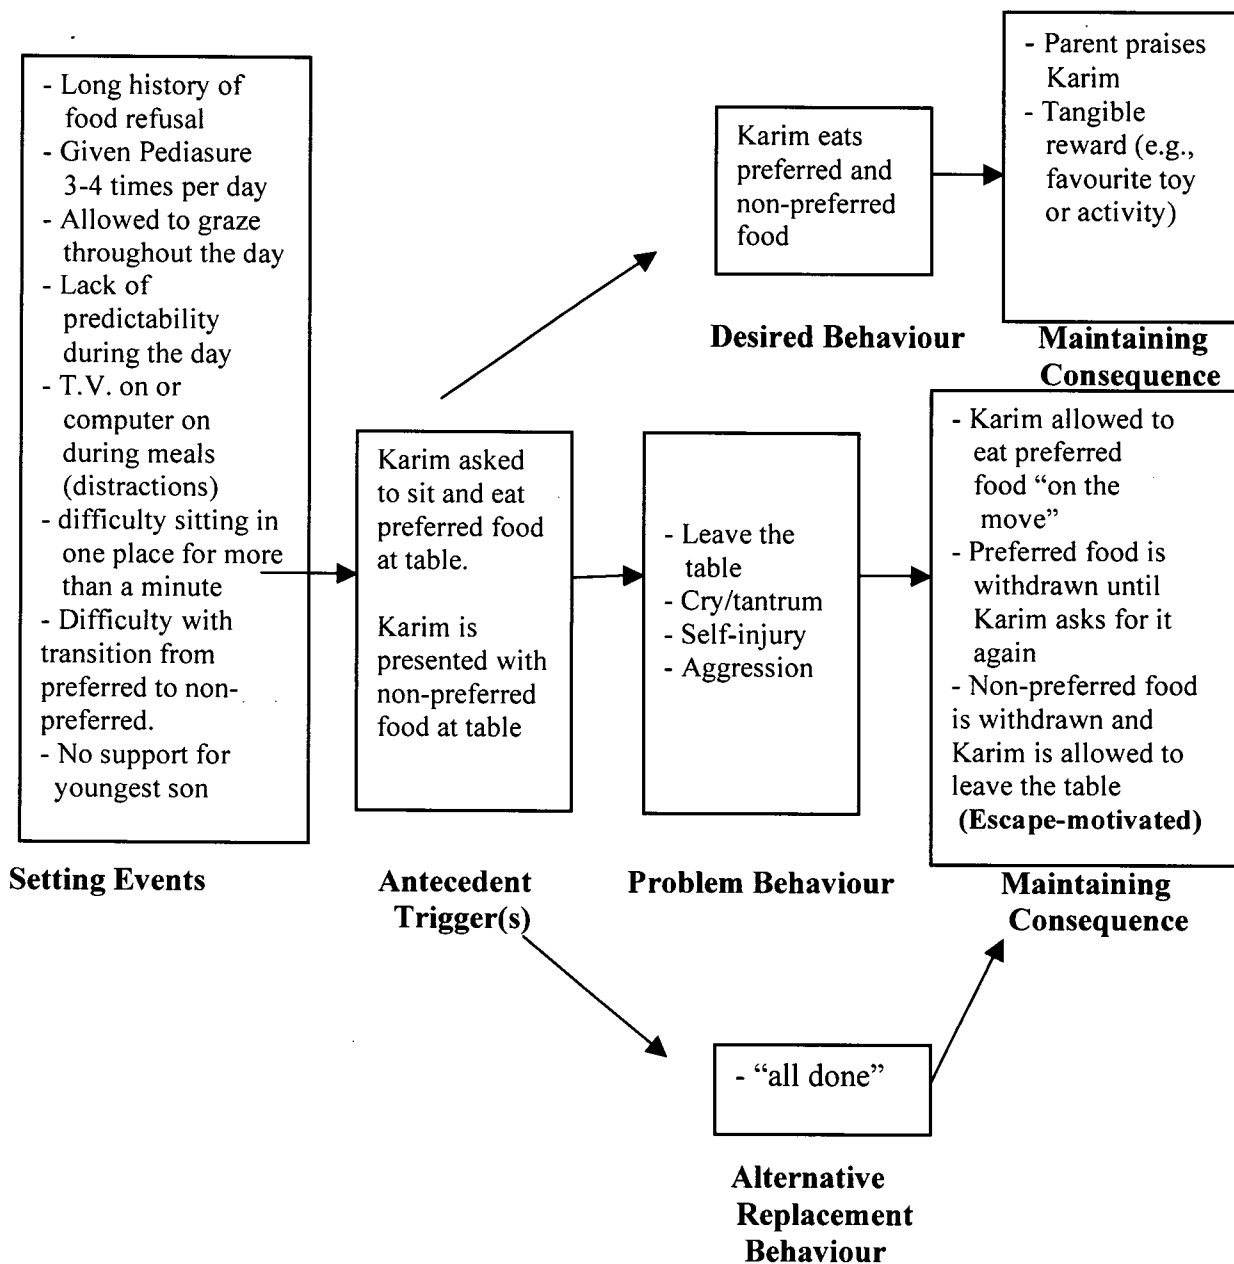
- Long history of food refusal
- Given Pediasure 3-4 times per day
- Allowed to graze throughout the day
- Lack of predictability during the day
- T.V. on or computer on during meals (distractions)
- difficulty sitting in one place for more than a minute
- Difficulty with transition from preferred to non-preferred.
- No support for youngest son

Setting Events

Karim asked to sit and eat preferred food at table.

Karim is presented with non-preferred food at table

Antecedent Trigger(s)

Karim eats preferred and non-preferred food

Desired Behaviour

- Parent praises Karim
- Tangible reward (e.g., favourite toy or activity)

Maintaining Consequence

- Leave the table
- Cry/tantrum
- Self-injury
- Aggression

Problem Behaviour

- Karim allowed to eat preferred food "on the move"
- Preferred food is withdrawn until Karim asks for it again
- Non-preferred food is withdrawn and Karim is allowed to leave the table
(Escape-motivated)

Maintaining Consequence

- "all done"

Alternative Replacement Behaviour